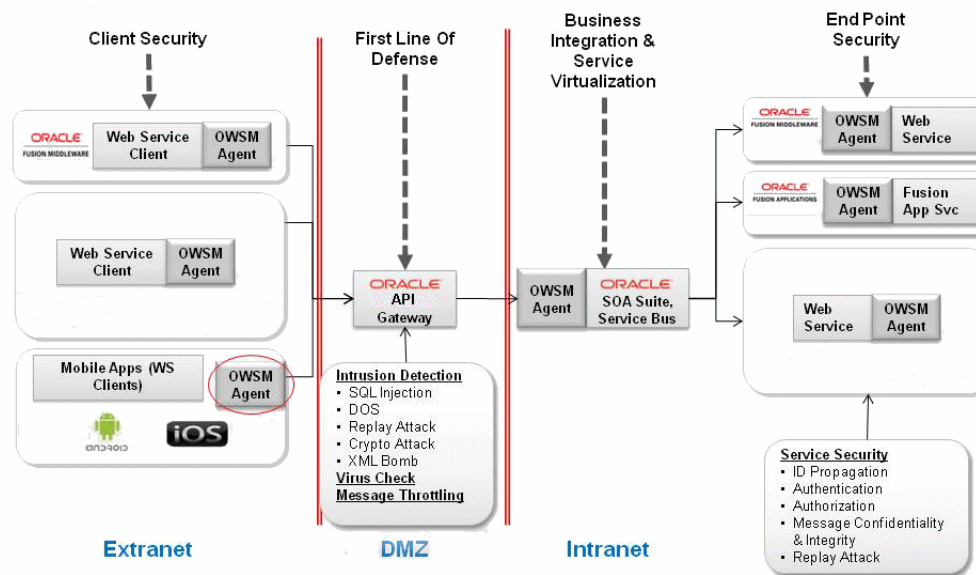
Client Security

First Line Of Defense

Business Integration & Service Virtualization

End Point Security

ORACLE FUSION MIDDLEWARE
Web Service Client
OWSM Agent

Web Service Client
OWSM Agent

Mobile Apps (WS Clients)
OWSM Agent
ANDROID
iOS

ORACLE
API Gateway

Intrusion Detection
• SQL Injection
• DOS
• Replay Attack
• Crypto Attack
• XML Bomb
Virus Check
Message Throttling

OWSM Agent
ORACLE
SOA Suite, Service Bus

ORACLE FUSION MIDDLEWARE
OWSM Agent
Web Service

ORACLE FUSION APPLICATIONS
OWSM Agent
Fusion App Svc

Web Service
OWSM Agent

Service Security
• ID Propagation
• Authentication
• Authorization
• Message Confidentiality & Integrity
• Replay Attack

Extranet

DMZ

Intranet